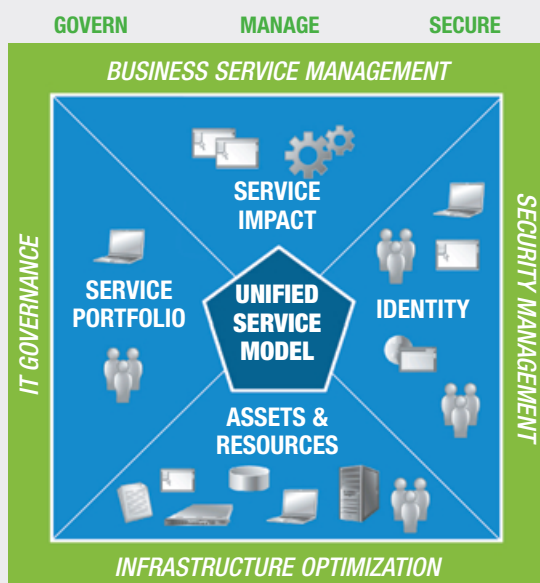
GOVERN MANAGE SECURE

BUSINESS SERVICE MANAGEMENT

IT GOVERNANCE

SECURITY MANAGEMENT

SERVICE IMPACT

SERVICE PORTFOLIO

UNIFIED SERVICE MODEL

IDENTITY

ASSETS & RESOURCES

INFRASTRUCTURE OPTIMIZATION